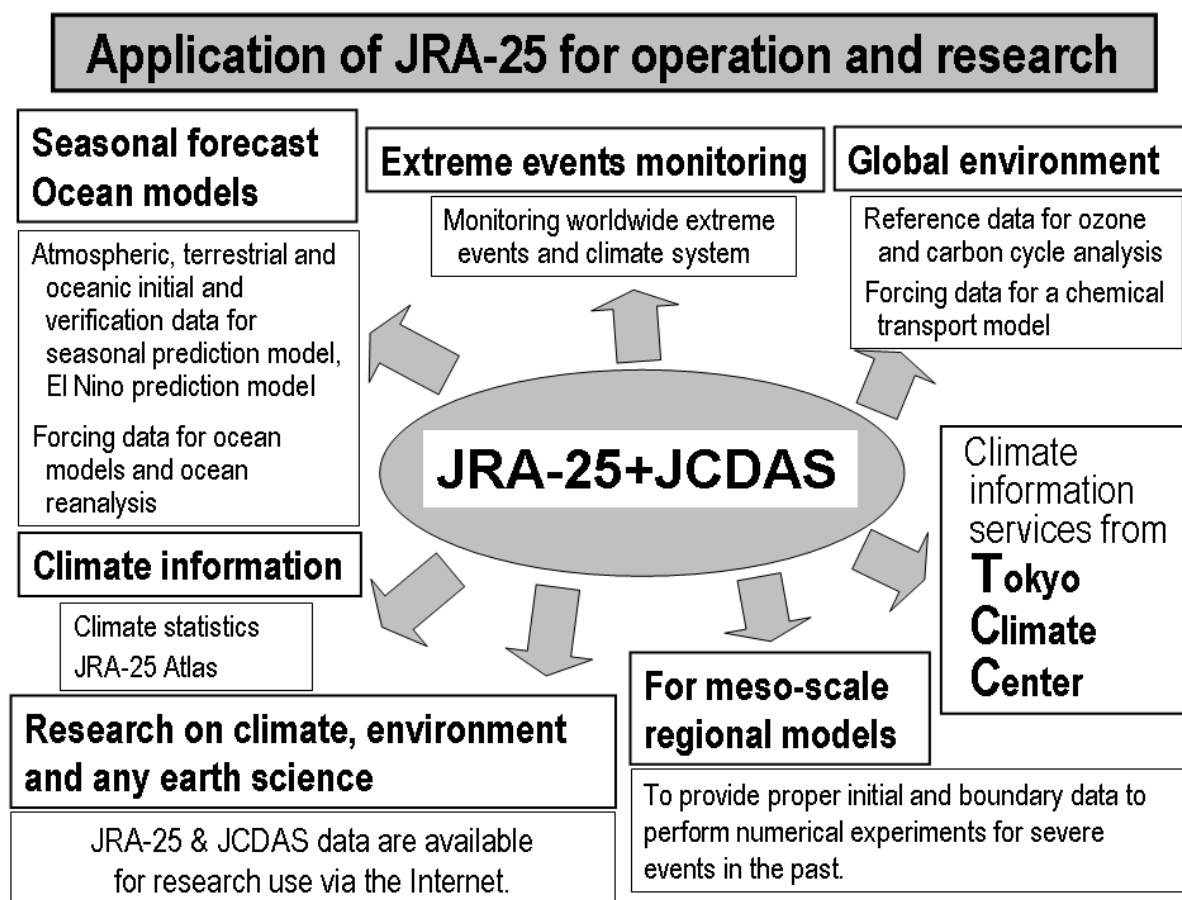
Application of JRA-25 for operation and research

Seasonal forecast
Ocean models

Atmospheric, terrestrial and oceanic initial and verification data for seasonal prediction model, El Nino prediction model

Forcing data for ocean models and ocean reanalysis

Extreme events monitoring

Monitoring worldwide extreme events and climate system

Global environment

Reference data for ozone and carbon cycle analysis

Forcing data for a chemical transport model

JRA-25+JCDAS

Climate information services from Tokyo Climate Center

Climate information

Climate statistics
JRA-25 Atlas

For meso-scale regional models

To provide proper initial and boundary data to perform numerical experiments for severe events in the past.

Research on climate, environment and any earth science

JRA-25 & JCDAS data are available for research use via the Internet.